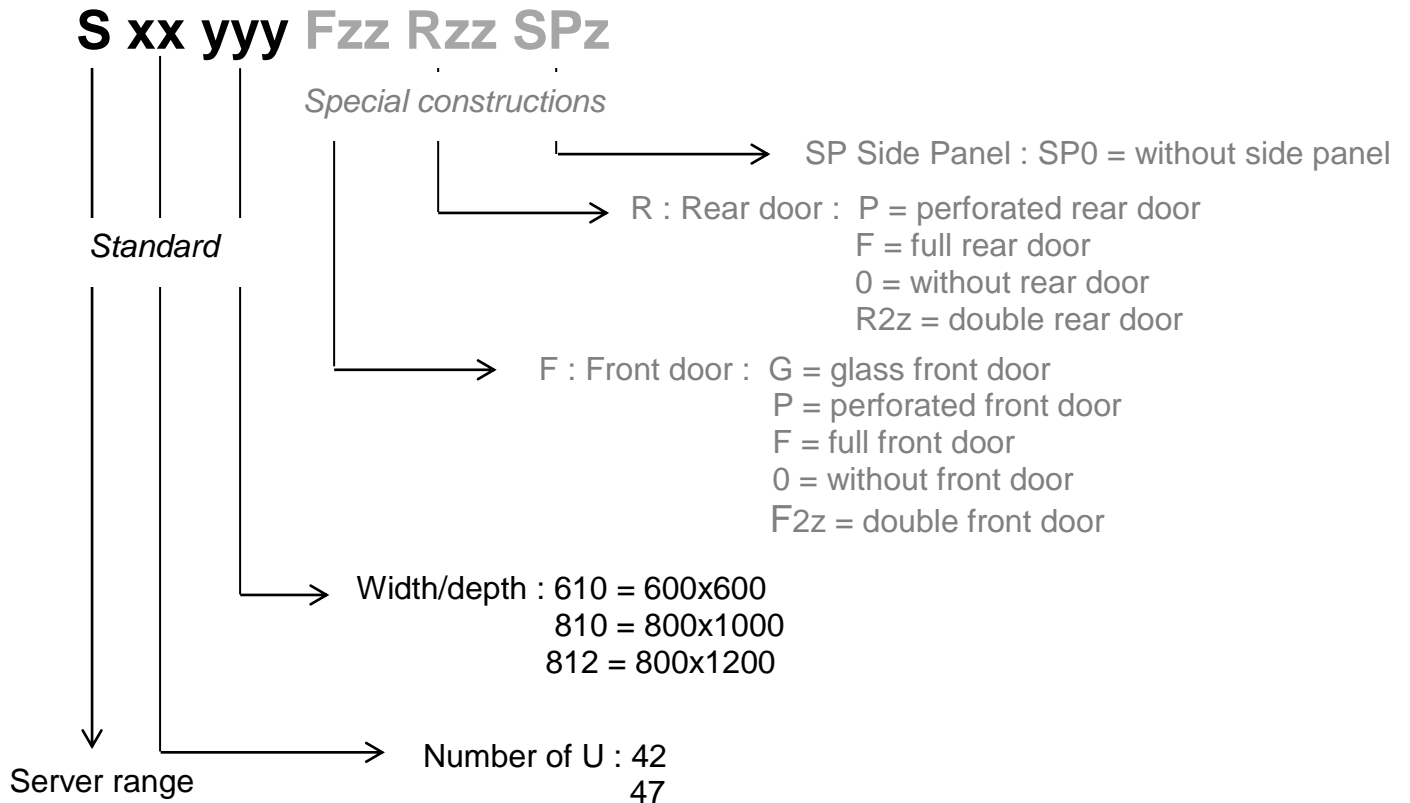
S xx yyy Fzz Rzz SPz

Special constructions

SP Side Panel : SP0 = without side panel

R : Rear door : P = perforated rear door
F = full rear door
0 = without rear door
R2z = double rear door

Standard

F : Front door : G = glass front door
P = perforated front door
F = full front door
0 = without front door
F2z = double front door

Width/depth : 610 = 600x600
810 = 800x1000
812 = 800x1200

Number of U : 42
47

Server range